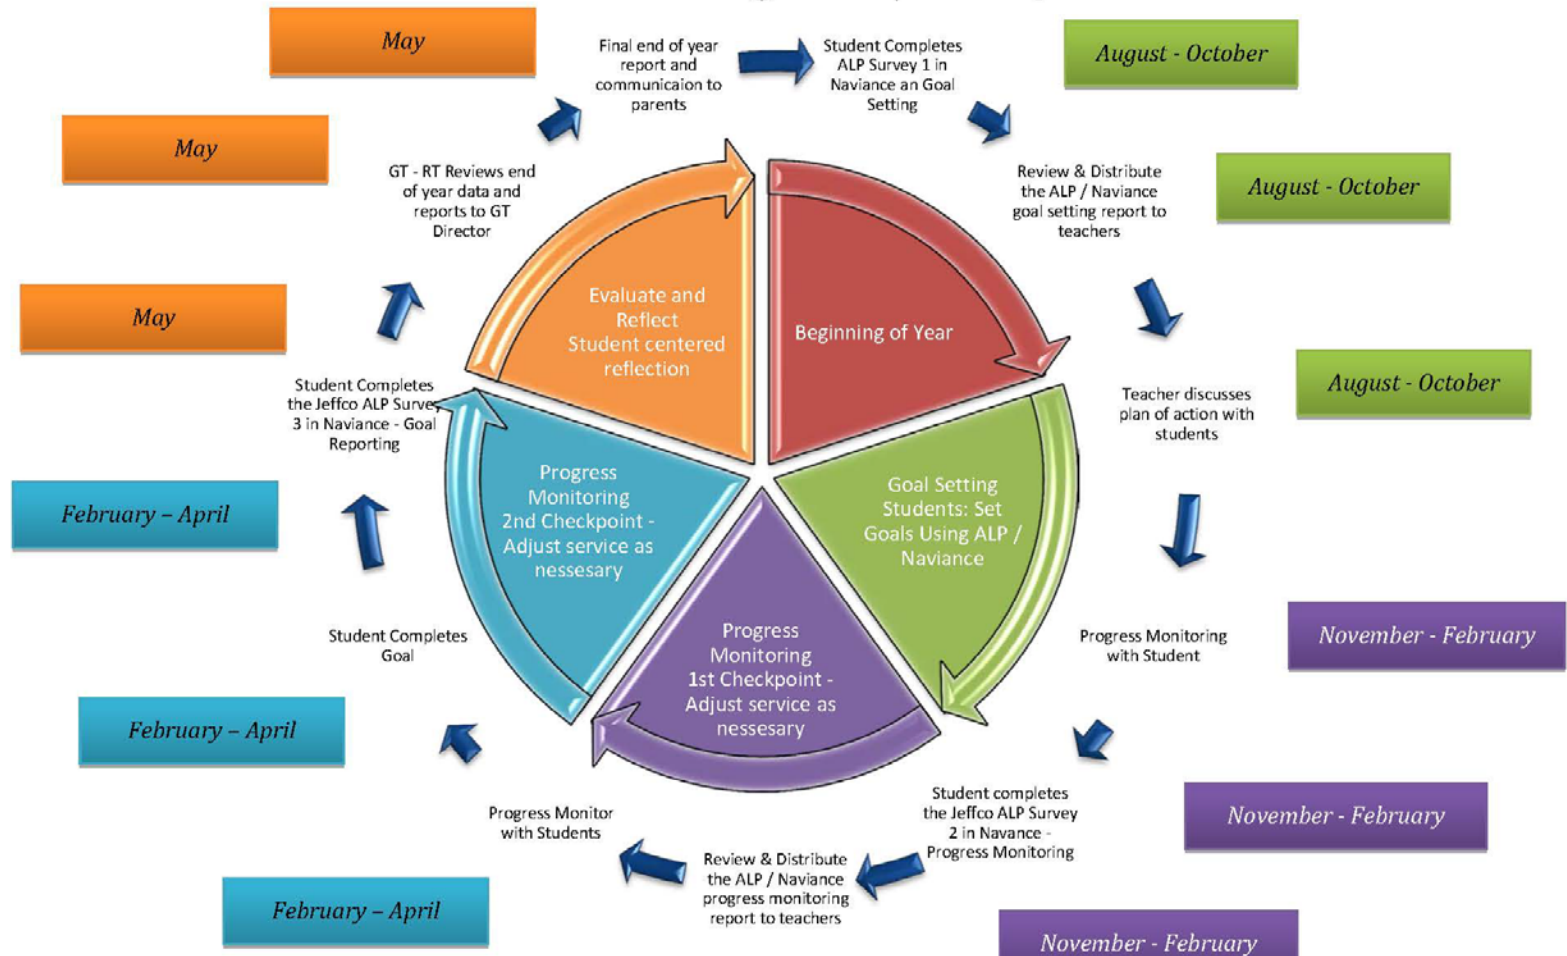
May

Final end of year report and communicaion to parents

Student Completes ALP Survey 1 in Naviance an Goal Setting

August - October

May

GT - RT Reviews end of year data and reports to GT Director

Review & Distribute the ALP / Naviance goal setting report to teachers

August - October

May

Evaluate and Reflect Student centered reflection

Beginning of Year

Student Completes the Jeffco ALP Survey 3 in Naviance - Goal Reporting

Teacher discusses plan of action with students

August - October

February – April

Progress Monitoring 2nd Checkpoint - Adjust service as nessesary

Goal Setting Students: Set Goals Using ALP / Naviance

Student Completes Goal

Progress Monitoring 1st Checkpoint - Adjust service as nessesary

Progress Monitoring with Student

November - February

February – April

Progress Monitor with Students

Student completes the Jeffco ALP Survey 2 in Naviance - Progress Monitoring

November - February

Review & Distribute the ALP / Naviance progress monitoring report to teachers

February – April

November - February